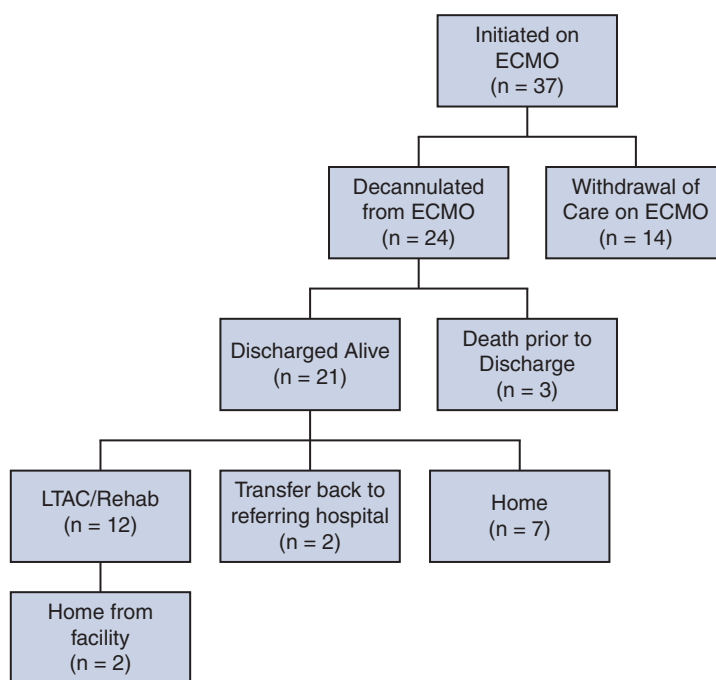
Initiated on ECMO
(n = 37)

Decannulated from ECMO
(n = 24)

Withdrawal of Care on ECMO
(n = 14)

Discharged Alive
(n = 21)

Death prior to Discharge
(n = 3)

LTAC/Rehab
(n = 12)

Transfer back to referring hospital
(n = 2)

Home
(n = 7)

Home from facility
(n = 2)